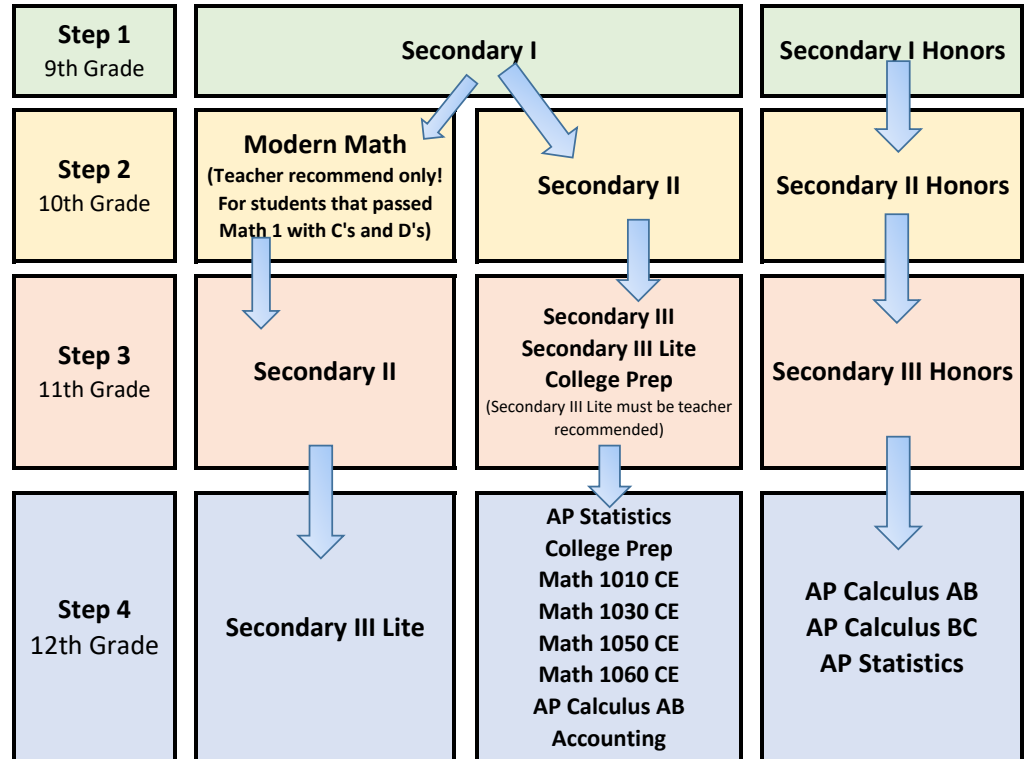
| | | | |
|---|---|---|---|
| **Step 1** 9th Grade | **Secondary I** | | **Secondary I Honors** |
| **Step 2** 10th Grade | **Modern Math** (Teacher recommend only! For students that passed Math 1 with C's and D's) | **Secondary II** | **Secondary II Honors** |
| **Step 3** 11th Grade | **Secondary II** | **Secondary III** **Secondary III Lite** **College Prep** (Secondary III Lite must be teacher recommended) | **Secondary III Honors** |
| **Step 4** 12th Grade | **Secondary III Lite** | **AP Statistics** **College Prep** **Math 1010 CE** **Math 1030 CE** **Math 1050 CE** **Math 1060 CE** **AP Calculus AB** **Accounting** | **AP Calculus AB** **AP Calculus BC** **AP Statistics** |